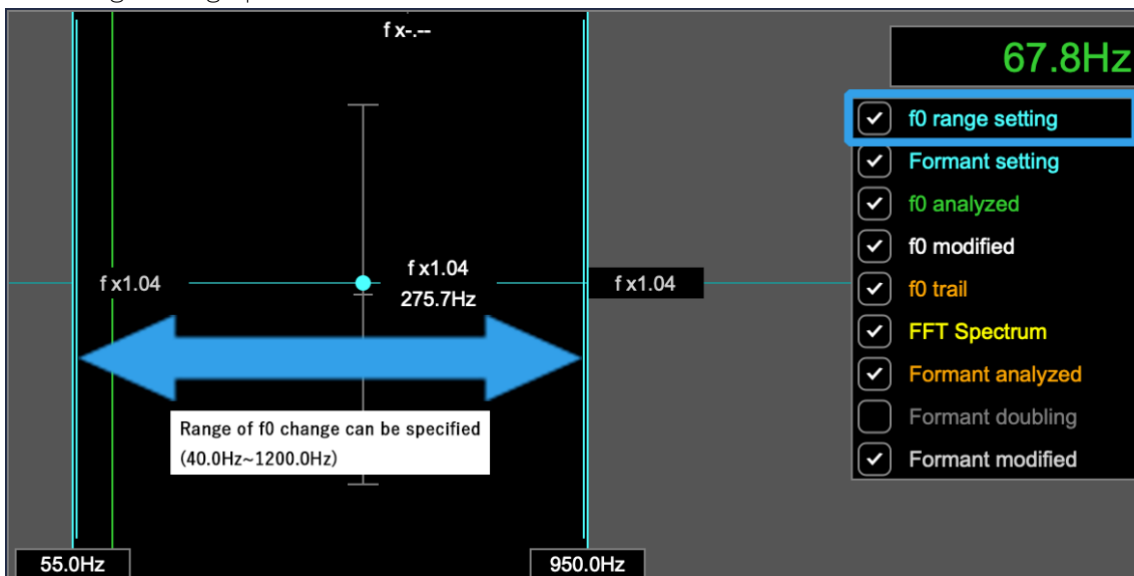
f x-.--

67.8Hz

f0 range setting
Formant setting
f0 analyzed
f0 modified
f0 trail
FFT Spectrum
Formant analyzed
Formant doubling
Formant modified

f x1.04

f x1.04
275.7Hz

f x1.04

Range of f0 change can be specified
(40.0Hz~1200.0Hz)

55.0Hz

950.0Hz